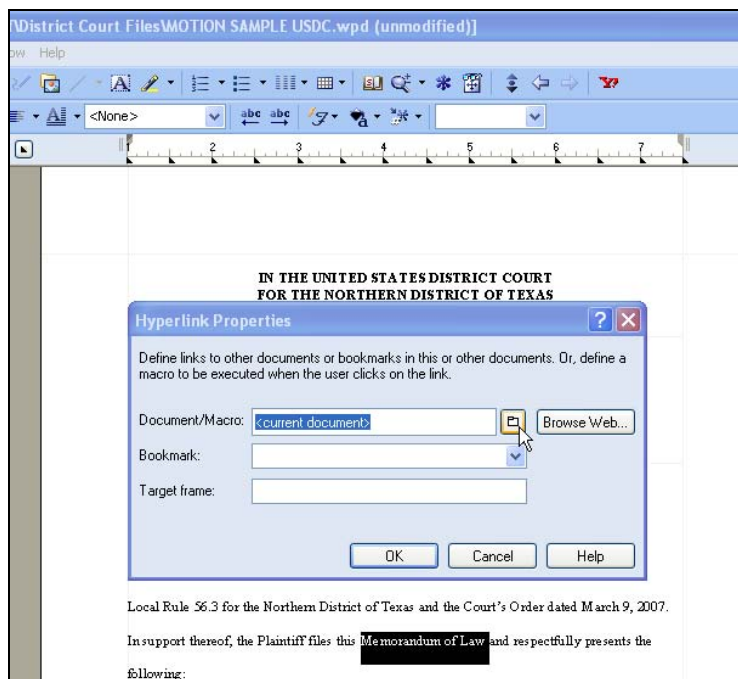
\District Court Files\MOTION SAMPLE USDC.wpd (unmodified)]

ow Help

<None>

IN THE UNITED STATES DISTRICT COURT
FOR THE NORTHERN DISTRICT OF TEXAS

Hyperlink Properties

Define links to other documents or bookmarks in this or other documents. Or, define a macro to be executed when the user clicks on the link.

Document/Macro: <current document>

Browse Web...

Bookmark:

Target frame:

OK Cancel Help

Local Rule 56.3 for the Northern District of Texas and the Court's Order dated March 9, 2007.

In support thereof, the Plaintiff files this Memorandum of Law and respectfully presents the following: